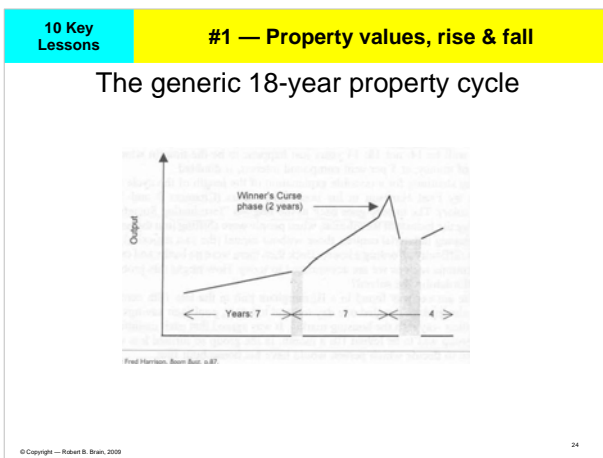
10 Key Lessons

#1 — Property values, rise & fall

The generic 18-year property cycle

Winner's Curse phase (2 years)

Output

Years: 7

7

4

Fred Harrison, Boom Bust, p.87.

24

© Copyright — Robert B. Brain, 2009